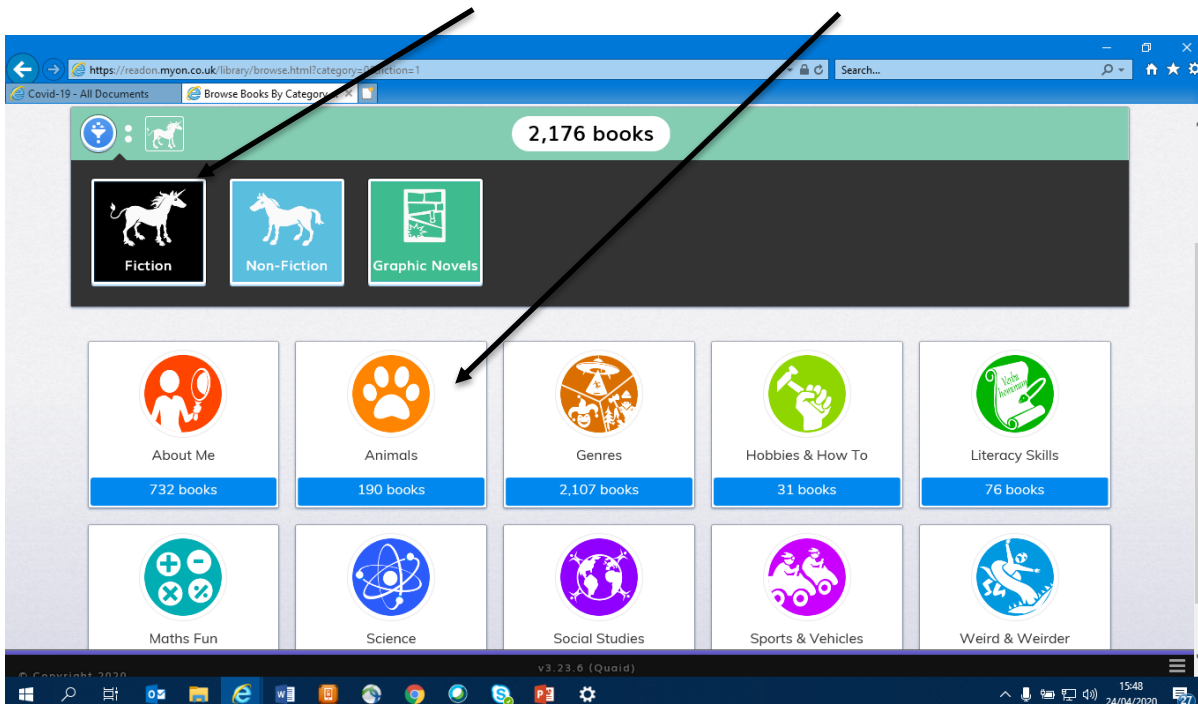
https://readon.myon.co.uk/library/browse.html?category=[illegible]fiction=1

Search...

Covid-19 - All Documents

Browse Books By Category

2,176 books

Fiction

Non-Fiction

Graphic Novels

About Me

732 books

Animals

190 books

Genres

2,107 books

Hobbies & How To

31 books

Literacy Skills

76 books

Maths Fun

Science

Social Studies

Sports & Vehicles

Weird & Weirder

© Copyright 2020

v3.23.6 (Quaid)

15:48
24/04/2020

27